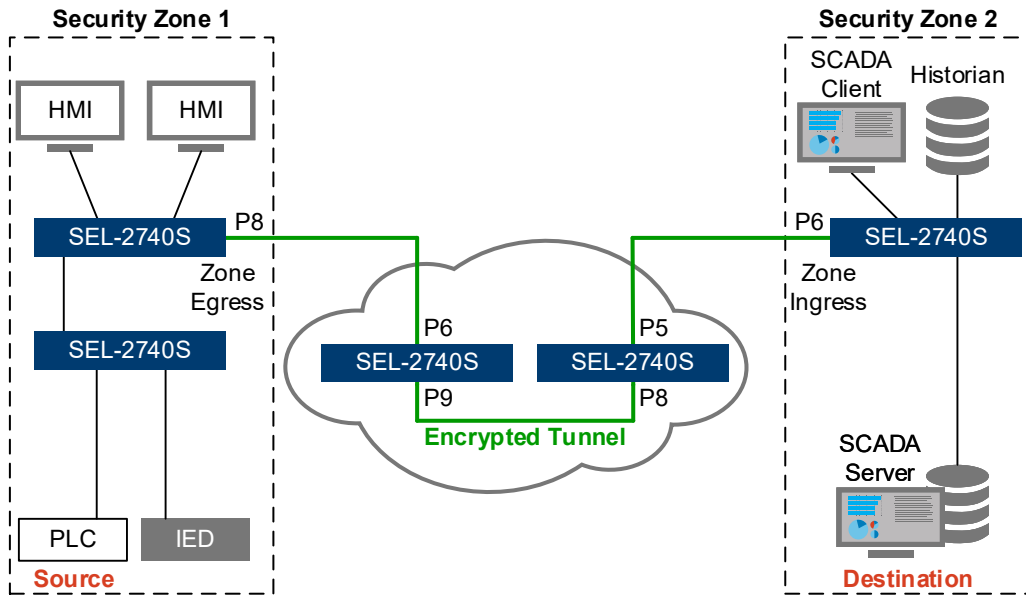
Security Zone 1

HMI

HMI

SEL-2740S

P8

Zone Egress

SEL-2740S

PLC

IED

Source

P6

SEL-2740S

P9

P5

SEL-2740S

P8

Encrypted Tunnel

Security Zone 2

SCADA Client

Historian

P6

SEL-2740S

Zone Ingress

SCADA Server

Destination